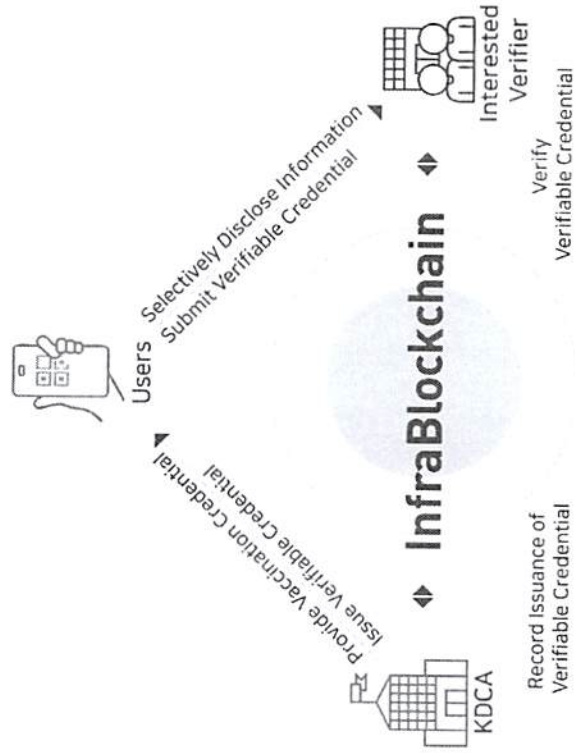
Users

Selectively Disclose Information
Submit Verifiable Credential

Interested Verifier

Provide Vaccination Credential
Issue Verifiable Credential

InfraBlockchain

KDCA

Record Issuance of Verifiable Credential

Verify Verifiable Credential